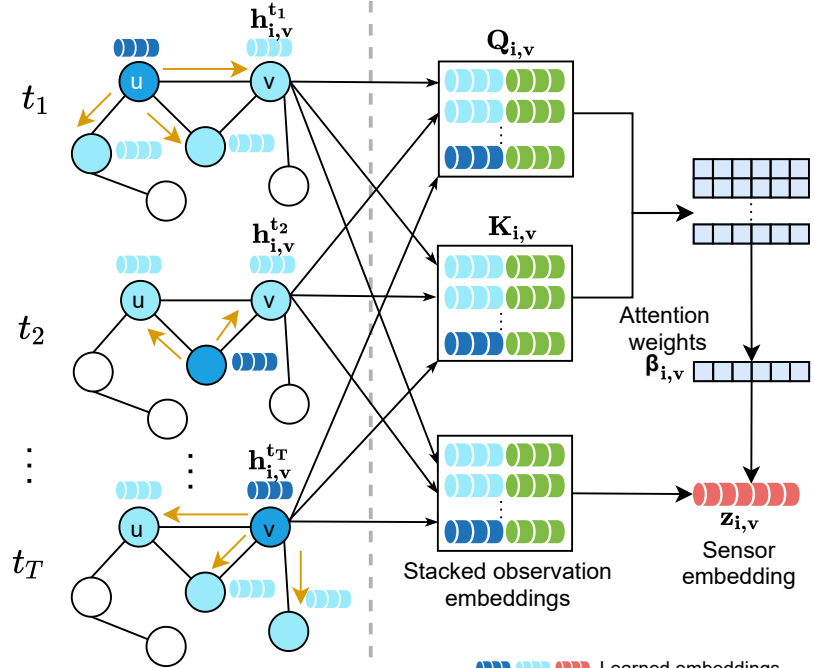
$t_1$

$\mathbf{h_{i,v}^{t_1}}$

u

v

$t_2$

$\mathbf{h_{i,v}^{t_2}}$

u

v

⋮

⋮

$\mathbf{h_{i,v}^{t_T}}$

$t_T$

u

v

$\mathbf{Q_{i,v}}$

$\mathbf{K_{i,v}}$

Stacked observation embeddings

Attention weights

$\boldsymbol{\beta}_{\mathbf{i,v}}$

$\mathbf{z_{i,v}}$

Sensor embedding

Learned embeddings